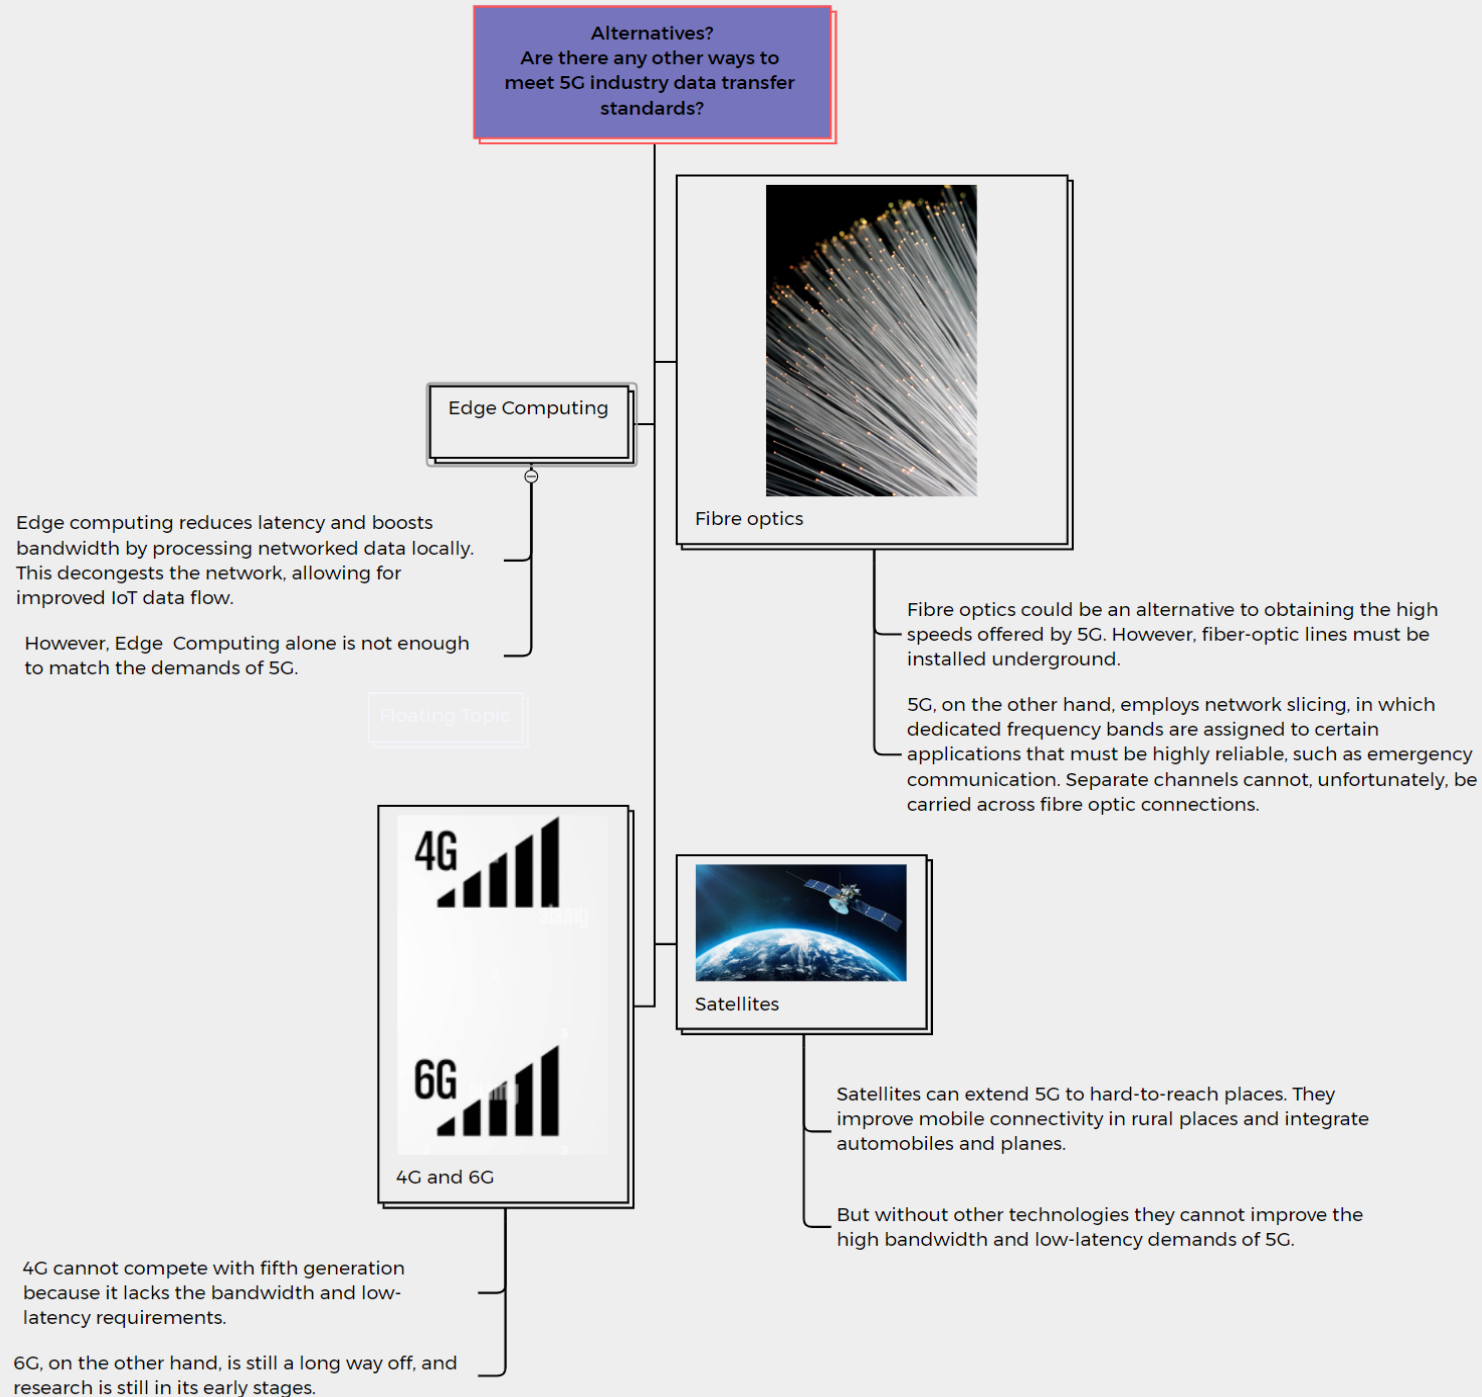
Alternatives?
Are there any other ways to meet 5G industry data transfer standards?

Fibre optics

Fibre optics could be an alternative to obtaining the high speeds offered by 5G. However, fiber-optic lines must be installed underground.

5G, on the other hand, employs network slicing, in which dedicated frequency bands are assigned to certain applications that must be highly reliable, such as emergency communication. Separate channels cannot, unfortunately, be carried across fibre optic connections.

Edge Computing

Edge computing reduces latency and boosts bandwidth by processing networked data locally. This decongests the network, allowing for improved IoT data flow.

However, Edge Computing alone is not enough to match the demands of 5G.

Floating Topic

4G

6G

4G and 6G

Satellites

Satellites can extend 5G to hard-to-reach places. They improve mobile connectivity in rural places and integrate automobiles and planes.

But without other technologies they cannot improve the high bandwidth and low-latency demands of 5G.

4G cannot compete with fifth generation because it lacks the bandwidth and low-latency requirements.

6G, on the other hand, is still a long way off, and research is still in its early stages.